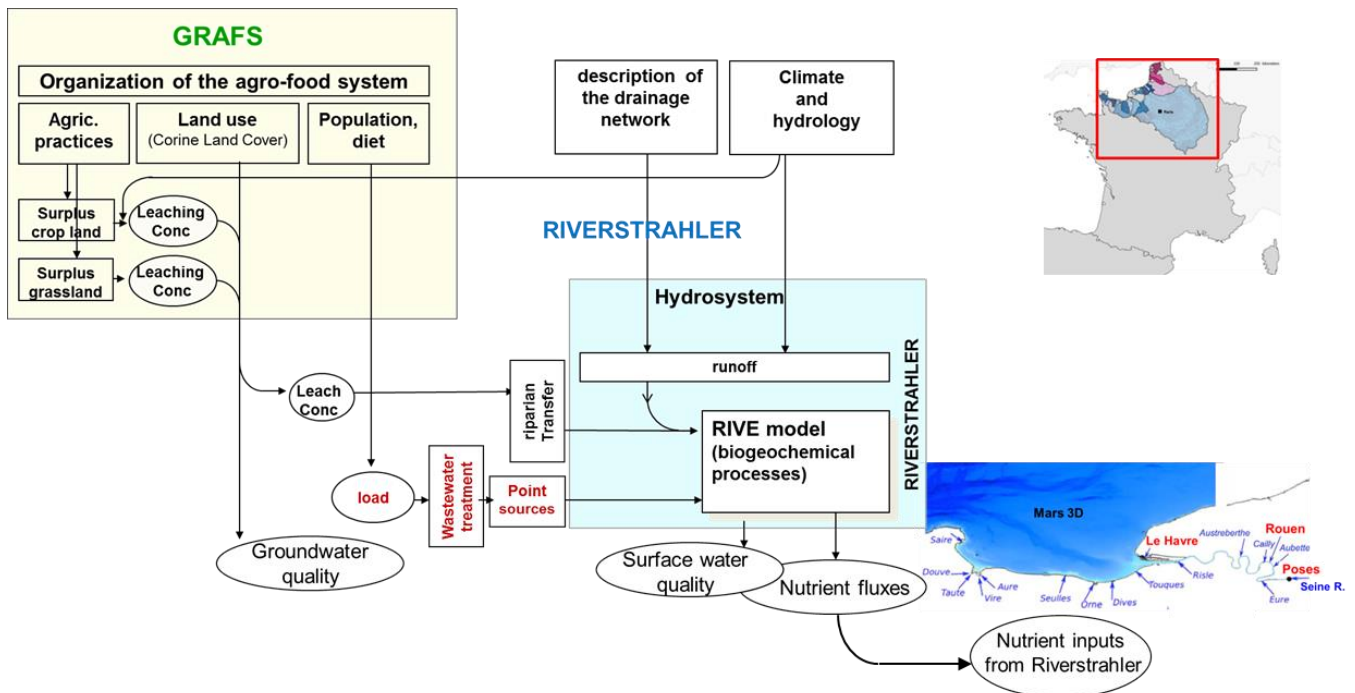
GRAFS

Organization of the agro-food system

Agric. practices

Land use (Corine Land Cover)

Population, diet

Surplus crop land

Leaching Conc

Surplus grassland

Leaching Conc

description of the drainage network

Climate and hydrology

RIVERSTRAHLER

Hydrosystem

runoff

RIVERSTRAHLER

Leach Conc

riparian Transfer

RIVE model (biogeochemical processes)

load

Wastewater treatment

Point sources

Groundwater quality

Surface water quality

Nutrient fluxes

Nutrient inputs from Riverstrahler

Mars 3D

Le Havre

Austreberthe

Rouen

Cailly

Aubette

Poses

Seine R.

Saire

Douve

Taute

Vire

Aure

Seulles

Orne

Dives

Touques

Risle

Eure